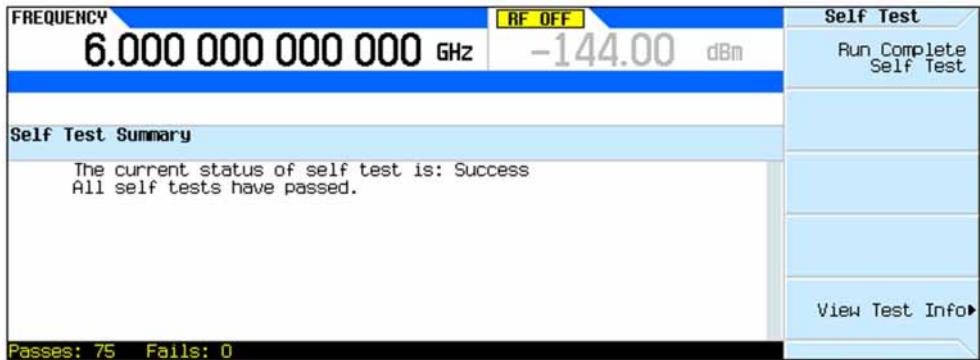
FREQUENCY

6.000 000 000 000 GHz

RF OFF

-144.00 dBm

Self Test

Run Complete Self Test

Self Test Summary

The current status of self test is: Success
All self tests have passed.

View Test Info▸

Passes: 75 Fails: 0